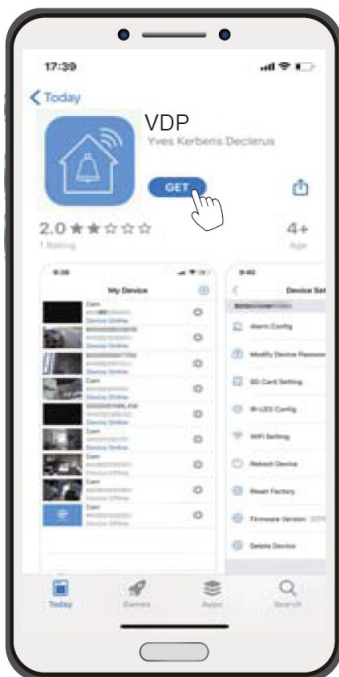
17:39

Today

VDP

Yves Kerbens Declerus

GET

2.0 ★★☆☆☆

1 Rating

4+

Age

My Device

Cam

Device Online

Cam

Device Online

Cam

Device Online

Cam

Device Online

Cam

Device Offline

Cam

Device Offline

Device Set

Alarm Config

Modify Device Password

SD Card Setting

IR-LED Config

WiFi Setting

Reboot Device

Reset Factory

Firmware Version

Delete Device

Today

Games

Apps

Search